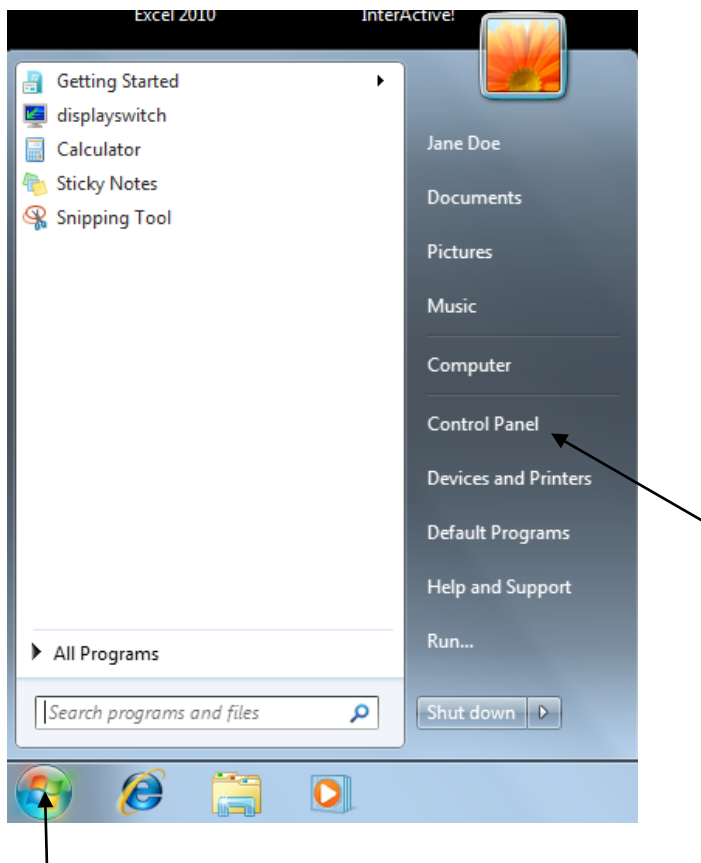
Excel 2010
InterActive!

Getting Started
displayswitch
Calculator
Sticky Notes
Snipping Tool

All Programs

Search programs and files

Jane Doe
Documents
Pictures
Music
Computer
Control Panel
Devices and Printers
Default Programs
Help and Support
Run...

Shut down